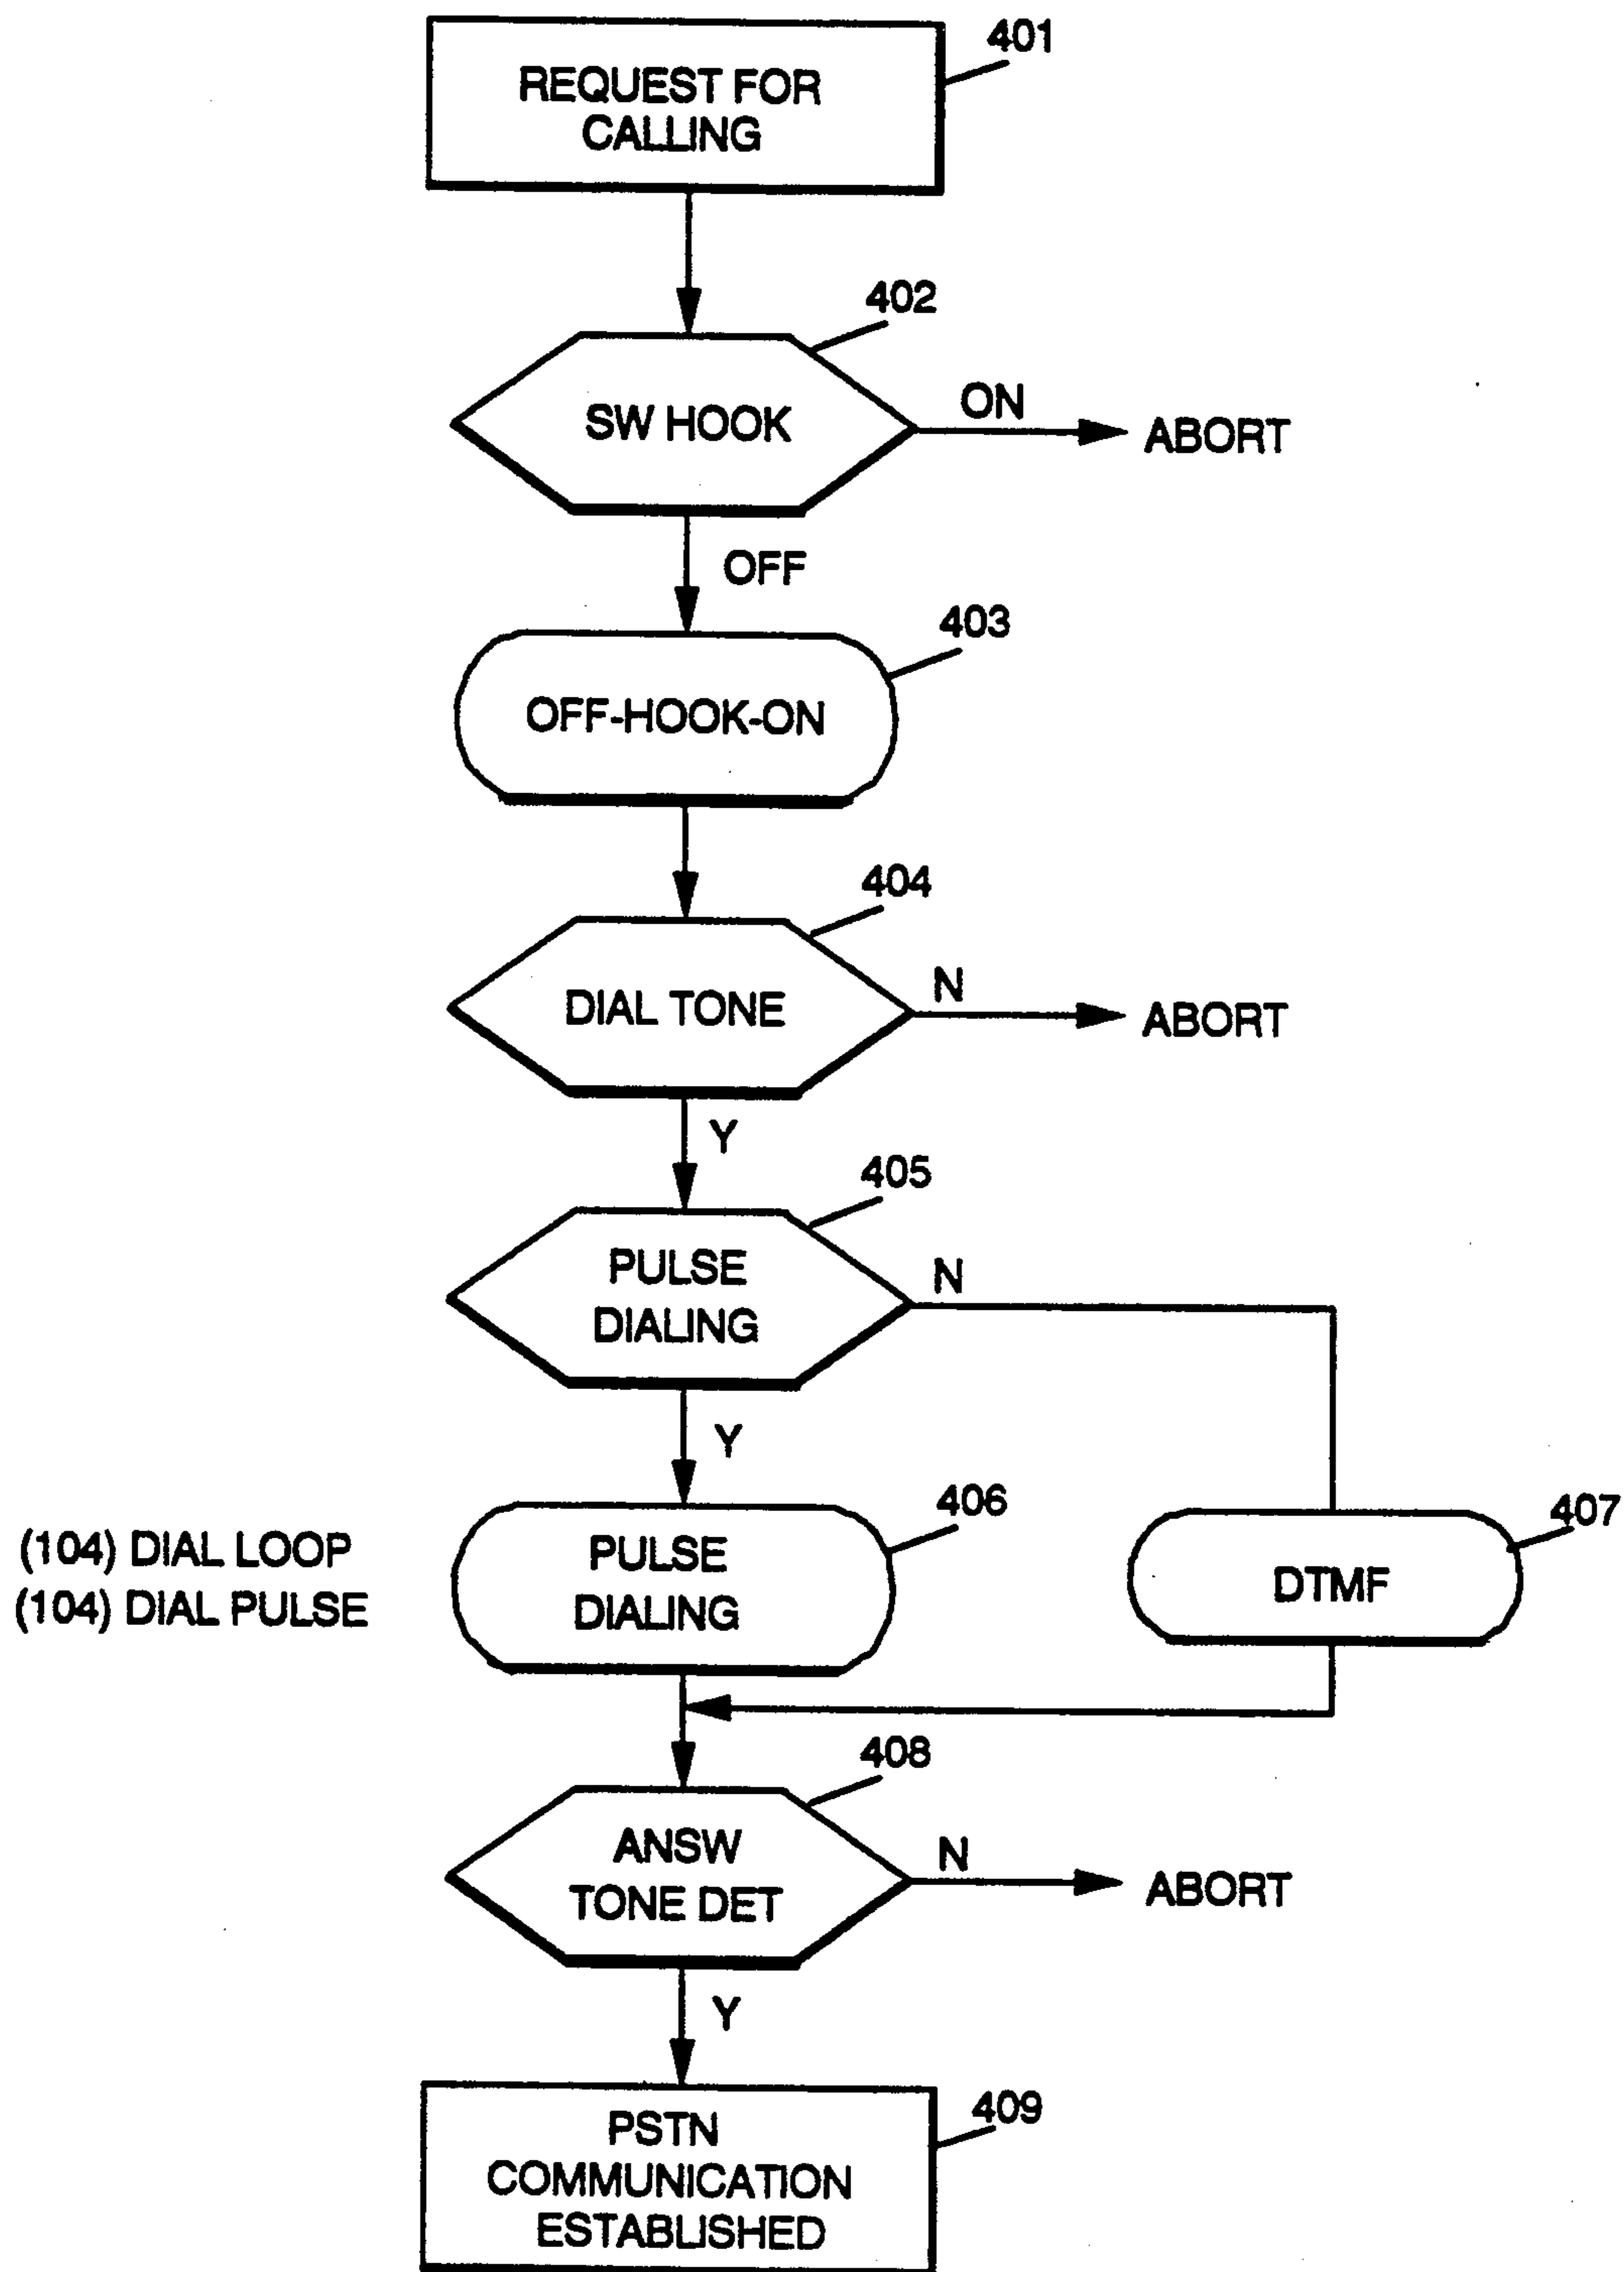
REQUEST FOR CALLING
401

402
SW HOOK
ON
ABORT
OFF

403
OFF-HOOK-ON

404
DIAL TONE
N
ABORT
Y

405
PULSE DIALING
N
Y

(104) DIAL LOOP
(104) DIAL PULSE
PULSE DIALING
406

DTMF
407

408
ANSW TONE DET
N
ABORT
Y

PSTN COMMUNICATION ESTABLISHED
409